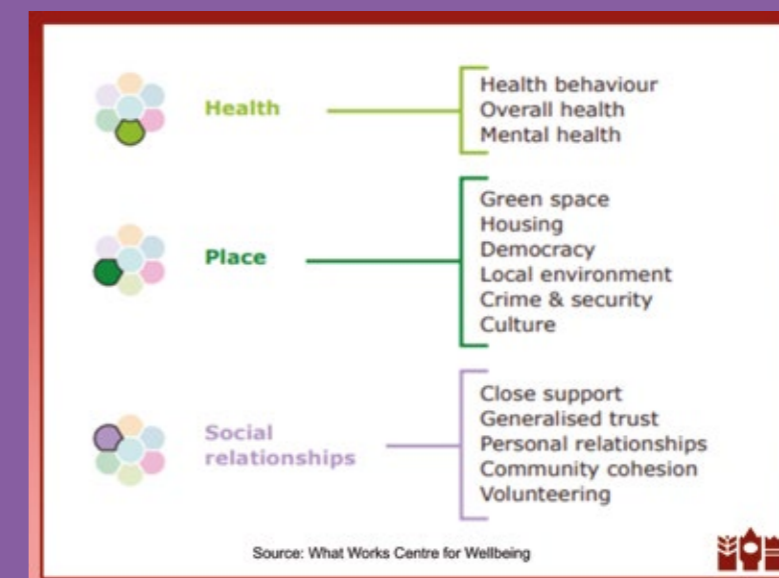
Health

Health behaviour
Overall health
Mental health

Place

Green space
Housing
Democracy
Local environment
Crime & security
Culture

Social relationships

Close support
Generalised trust
Personal relationships
Community cohesion
Volunteering

Source: What Works Centre for Wellbeing